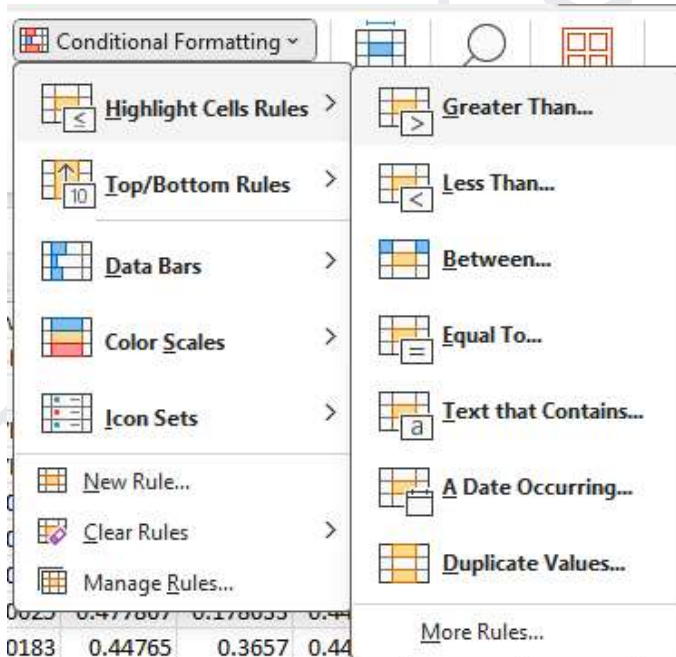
Conditional Formatting ˅

Highlight Cells Rules >
Top/Bottom Rules >
Data Bars >
Color Scales >
Icon Sets >
New Rule...
Clear Rules >
Manage Rules...

Greater Than...
Less Than...
Between...
Equal To...
Text that Contains...
A Date Occurring...
Duplicate Values...
More Rules...

10

0183 0.44765 0.3657 0.44